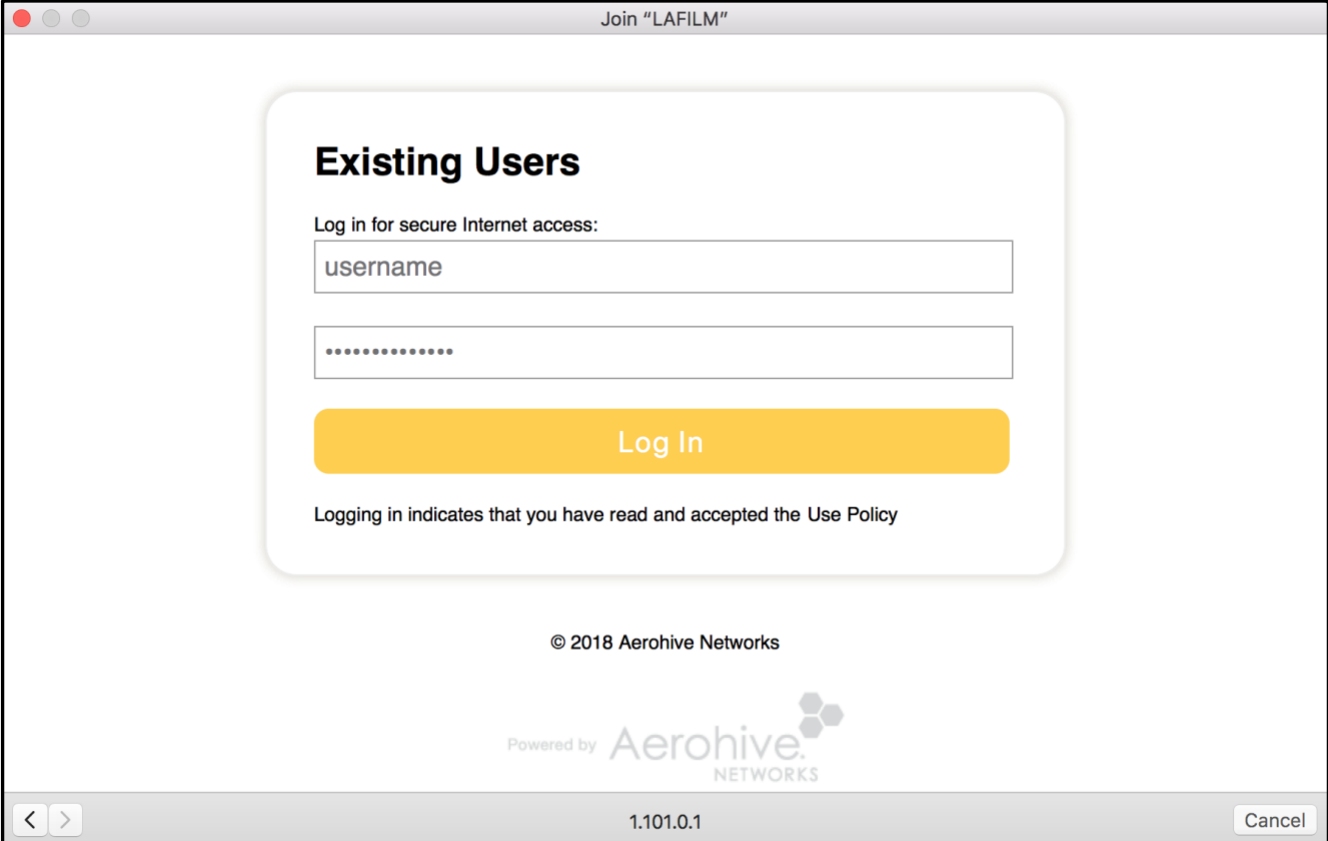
Join “LAFILM”

Existing Users

Log in for secure Internet access:

username

•••••••••••••••

Log In

Logging in indicates that you have read and accepted the Use Policy

© 2018 Aerohive Networks

Powered by Aerohive. NETWORKS

1.101.0.1

Cancel